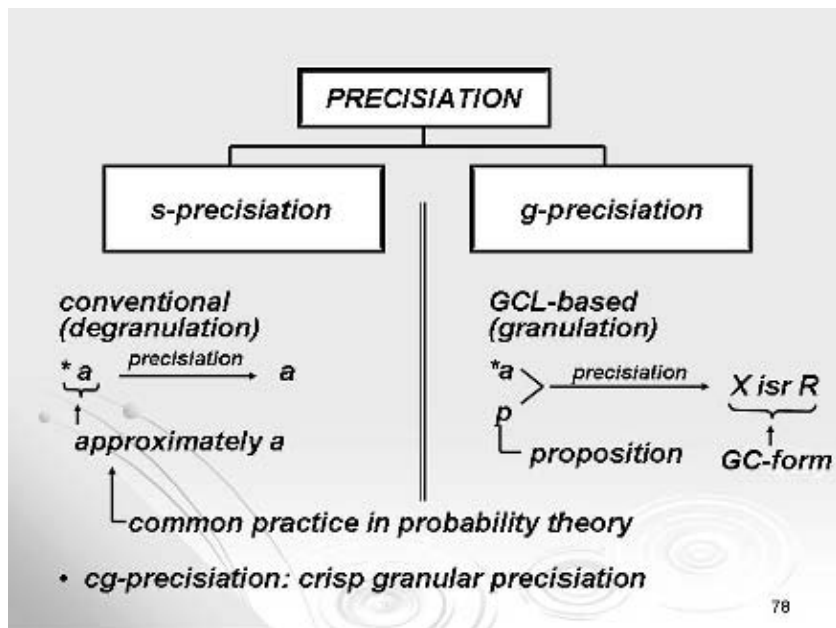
PRECISIATION

s-precisiation

g-precisiation

conventional (degranulation)

*a precisiation a

approximately a

GCL-based (granulation)

*a
p
precisiation X isr R

proposition

GC-form

common practice in probability theory

• cg-precisiation: crisp granular precisiation

78